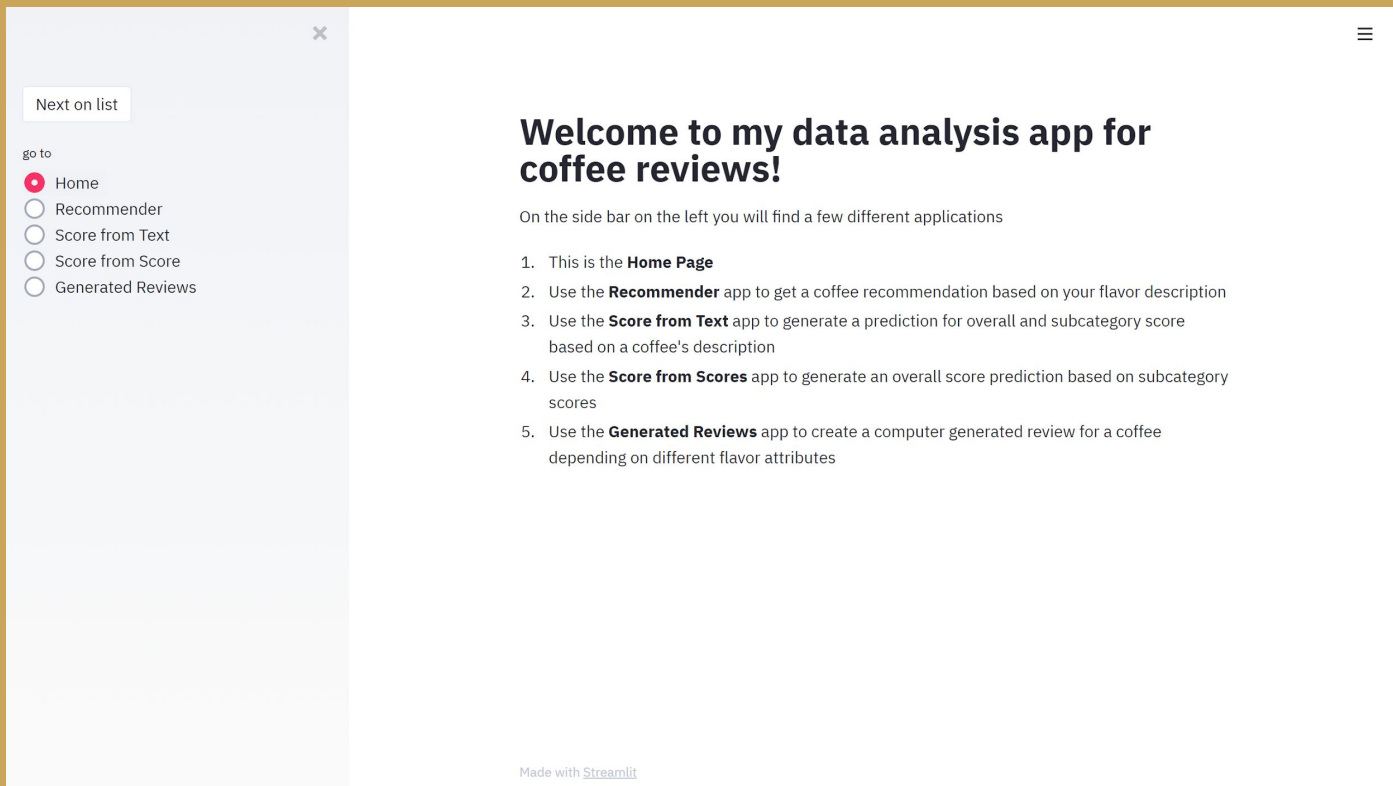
×

Next on list

go to

Home
Recommender
Score from Text
Score from Score
Generated Reviews

≡

# Welcome to my data analysis app for coffee reviews!

On the side bar on the left you will find a few different applications

1. This is the **Home Page**
2. Use the **Recommender** app to get a coffee recommendation based on your flavor description
3. Use the **Score from Text** app to generate a prediction for overall and subcategory score based on a coffee's description
4. Use the **Score from Scores** app to generate an overall score prediction based on subcategory scores
5. Use the **Generated Reviews** app to create a computer generated review for a coffee depending on different flavor attributes

Made with Streamlit